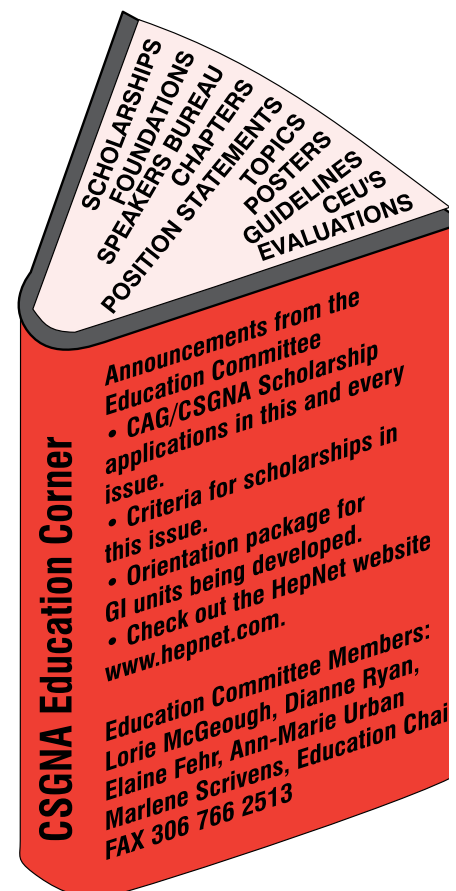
SCHOLARSHIPS
FOUNDATIONS
SPEAKERS BUREAU
CHAPTERS
POSITION STATEMENTS
TOPICS
POSTERS
GUIDELINES
CEU'S
EVALUATIONS

CSGNA Education Corner

Announcements from the Education Committee
• CAG/CSGNA Scholarship applications in this and every issue.
• Criteria for scholarships in this issue.
• Orientation package for GI units being developed.
• Check out the HepNet website www.hepnet.com.

Education Committee Members: Lorie McGeough, Dianne Ryan, Elaine Fehr, Ann-Marie Urban
Marlene Scrivens, Education Chai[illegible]
FAX 306 766 2513